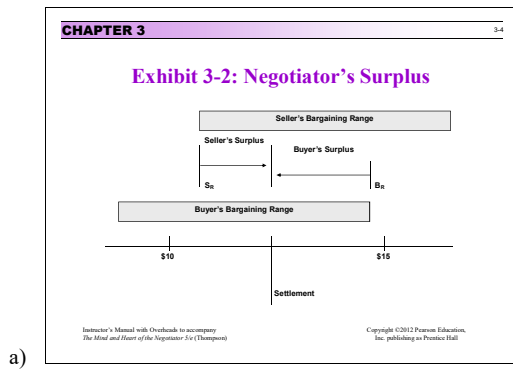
CHAPTER 3

3-4

Exhibit 3-2: Negotiator's Surplus

Seller's Bargaining Range

Seller's Surplus

Buyer's Surplus

$S_R$

$B_R$

Buyer's Bargaining Range

$10

$15

Settlement

Instructor's Manual with Overheads to accompany
The Mind and Heart of the Negotiator 5/e (Thompson)

Copyright ©2012 Pearson Education, Inc. publishing as Prentice Hall

a)